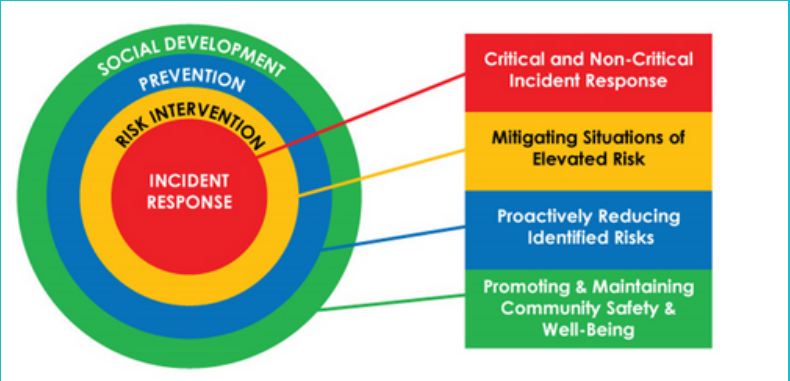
SOCIAL DEVELOPMENT
PREVENTION
RISK INTERVENTION
INCIDENT RESPONSE

Critical and Non-Critical Incident Response

Mitigating Situations of Elevated Risk

Proactively Reducing Identified Risks

Promoting & Maintaining Community Safety & Well-Being